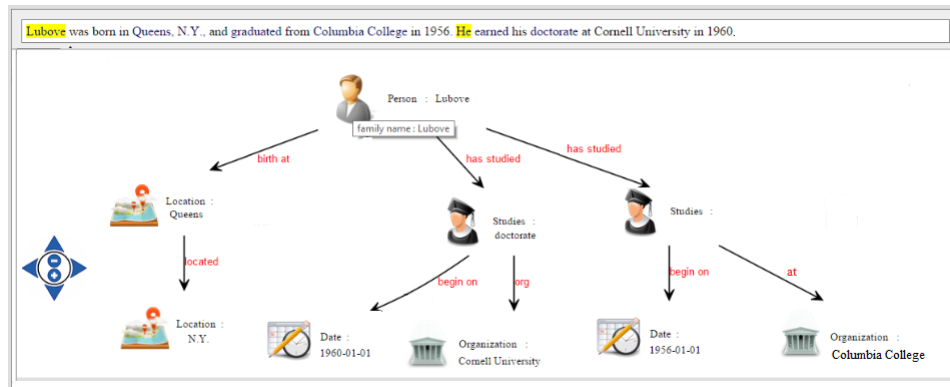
Lubove was born in Queens, N.Y., and graduated from Columbia College in 1956. He earned his doctorate at Cornell University in 1960.

Person : Lubove
family name : Lubove

birth at

has studied

has studied

Location : Queens

Studies : doctorate

Studies :

located

begin on

org

begin on

at

Location : N.Y.

Date : 1960-01-01

Organization : Cornell University

Date : 1956-01-01

Organization : Columbia College